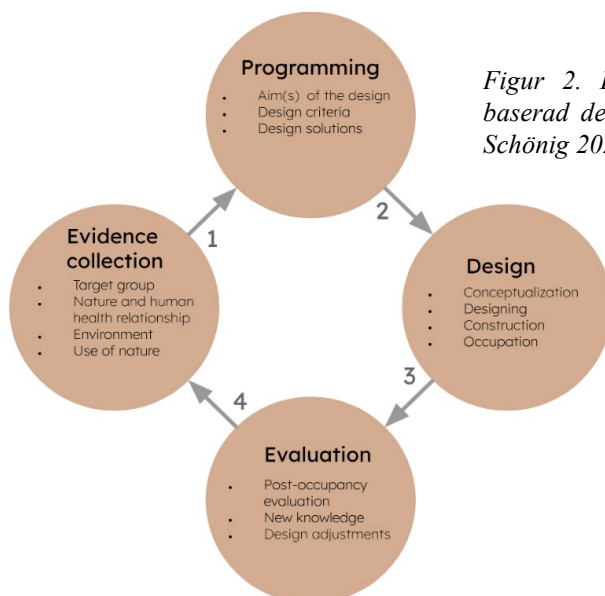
Programming
- Aim(s) of the design
- Design criteria
- Design solutions

Figur 2. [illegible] baserad de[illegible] Schönig 20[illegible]

2

Design
- Conceptualization
- Designing
- Construction
- Occupation

3

Evaluation
- Post-occupancy evaluation
- New knowledge
- Design adjustments

4

Evidence collection
- Target group
- Nature and human health relationship
- Environment
- Use of nature

1